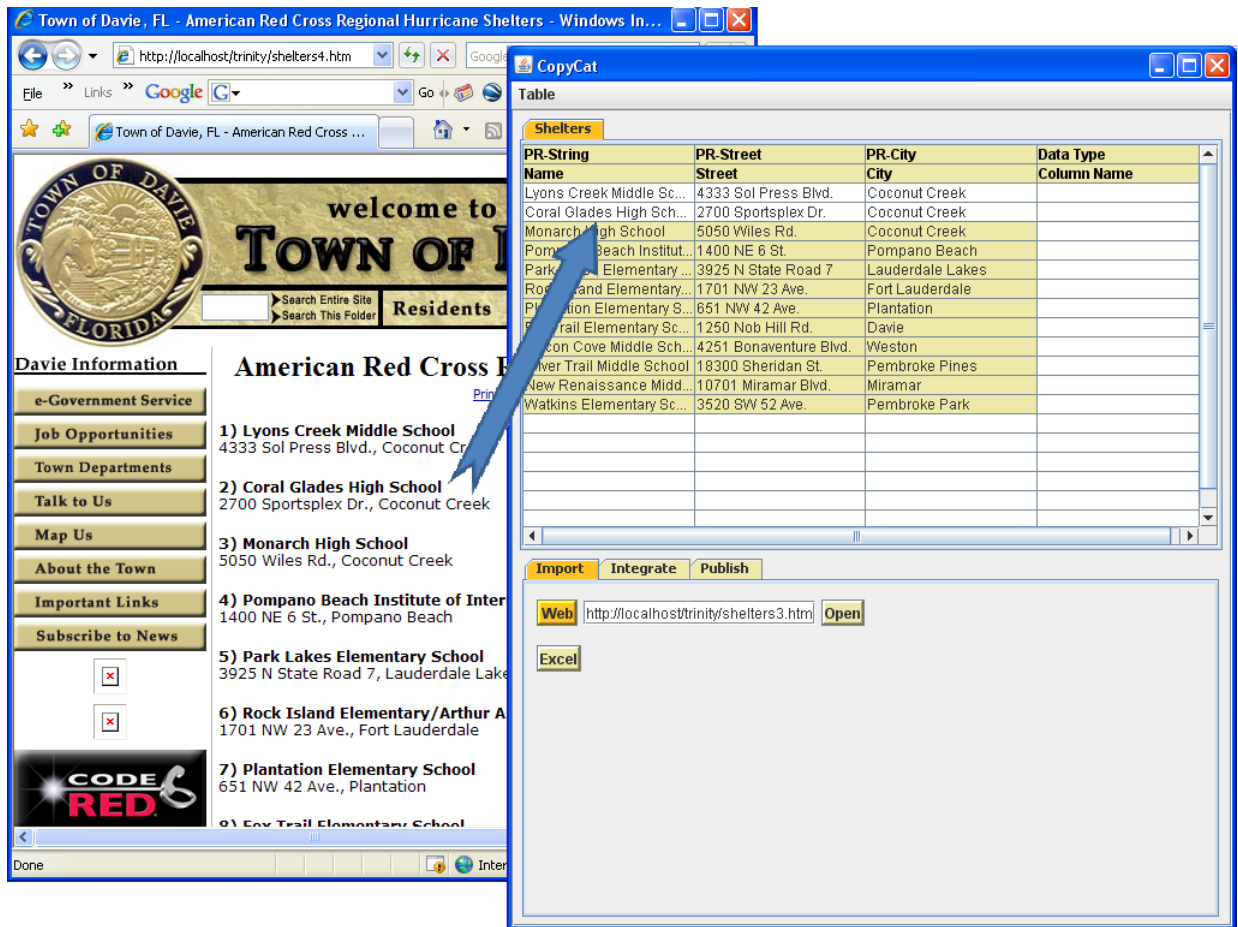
Town of Davie, FL - American Red Cross Regional Hurricane Shelters - Windows In...

http://localhost/trinity/shelters4.htm

File Links Google Go

Town of Davie, FL - American Red Cross ...

TOWN OF DAVIE FLORIDA

welcome to
TOWN OF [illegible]

Search Entire Site
Search This Folder

Residents

Davie Information

e-Government Service
Job Opportunities
Town Departments
Talk to Us
Map Us
About the Town
Important Links
Subscribe to News

CODE RED

American Red Cross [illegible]

Prin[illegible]

1) Lyons Creek Middle School
4333 Sol Press Blvd., Coconut Cr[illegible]

2) Coral Glades High School
2700 Sportsplex Dr., Coconut Creek

3) Monarch High School
5050 Wiles Rd., Coconut Creek

4) Pompano Beach Institute of Inter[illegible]
1400 NE 6 St., Pompano Beach

5) Park Lakes Elementary School
3925 N State Road 7, Lauderdale Lake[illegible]

6) Rock Island Elementary/Arthur A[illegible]
1701 NW 23 Ave., Fort Lauderdale

7) Plantation Elementary School
651 NW 42 Ave., Plantation

8) Fox Trail Elementary School

Done

Inter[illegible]

CopyCat

Table

Shelters

| PR-String | PR-Street | PR-City | Data Type |
|---|---|---|---|
| Name | Street | City | Column Name |
| Lyons Creek Middle Sc... | 4333 Sol Press Blvd. | Coconut Creek | |
| Coral Glades High Sch... | 2700 Sportsplex Dr. | Coconut Creek | |
| Monarch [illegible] High School | 5050 Wiles Rd. | Coconut Creek | |
| Pomp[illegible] Beach Institut... | 1400 NE 6 St. | Pompano Beach | |
| Park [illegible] Elementary ... | 3925 N State Road 7 | Lauderdale Lakes | |
| Ro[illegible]and Elementary... | 1701 NW 23 Ave. | Fort Lauderdale | |
| Pl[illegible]tion Elementary S... | 651 NW 42 Ave. | Plantation | |
| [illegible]rail Elementary Sc... | 1250 Nob Hill Rd. | Davie | |
| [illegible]con Cove Middle Sch... | 4251 Bonaventure Blvd. | Weston | |
| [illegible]lver Trail Middle School | 18300 Sheridan St. | Pembroke Pines | |
| New Renaissance Midd... | 10701 Miramar Blvd. | Miramar | |
| Watkins Elementary Sc... | 3520 SW 52 Ave. | Pembroke Park | |

Import Integrate Publish

Web http://localhost/trinity/shelters3.htm Open

Excel